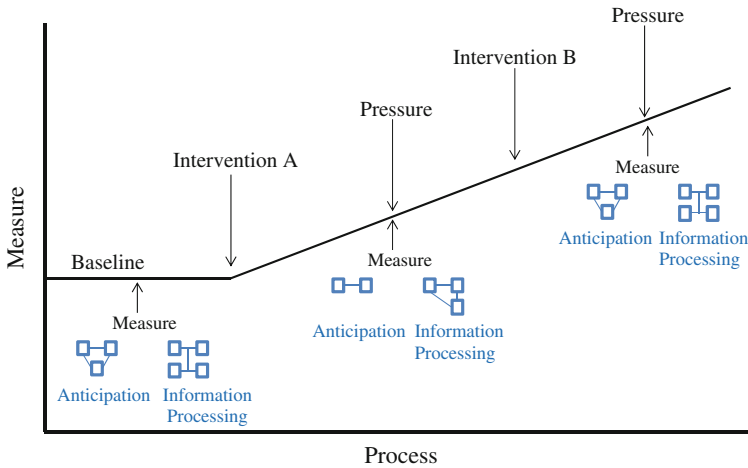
Pressure

Intervention B

Pressure

Intervention A

Measure

Anticipation Information Processing

Measure

Baseline

Measure

Anticipation Information Processing

Measure

Anticipation Information Processing

Process